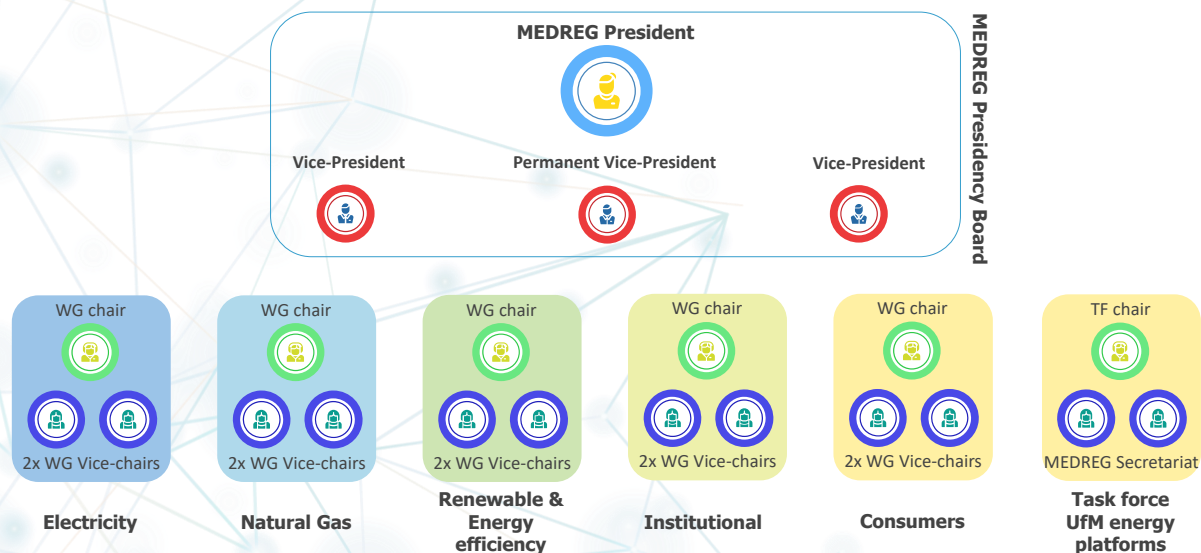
MEDREG President

Vice-President

Permanent Vice-President

Vice-President

MEDREG Presidency Board

WG chair

2x WG Vice-chairs

Electricity

WG chair

2x WG Vice-chairs

Natural Gas

WG chair

2x WG Vice-chairs

Renewable & Energy efficiency

WG chair

2x WG Vice-chairs

Institutional

WG chair

2x WG Vice-chairs

Consumers

TF chair

MEDREG Secretariat

Task force UfM energy platforms